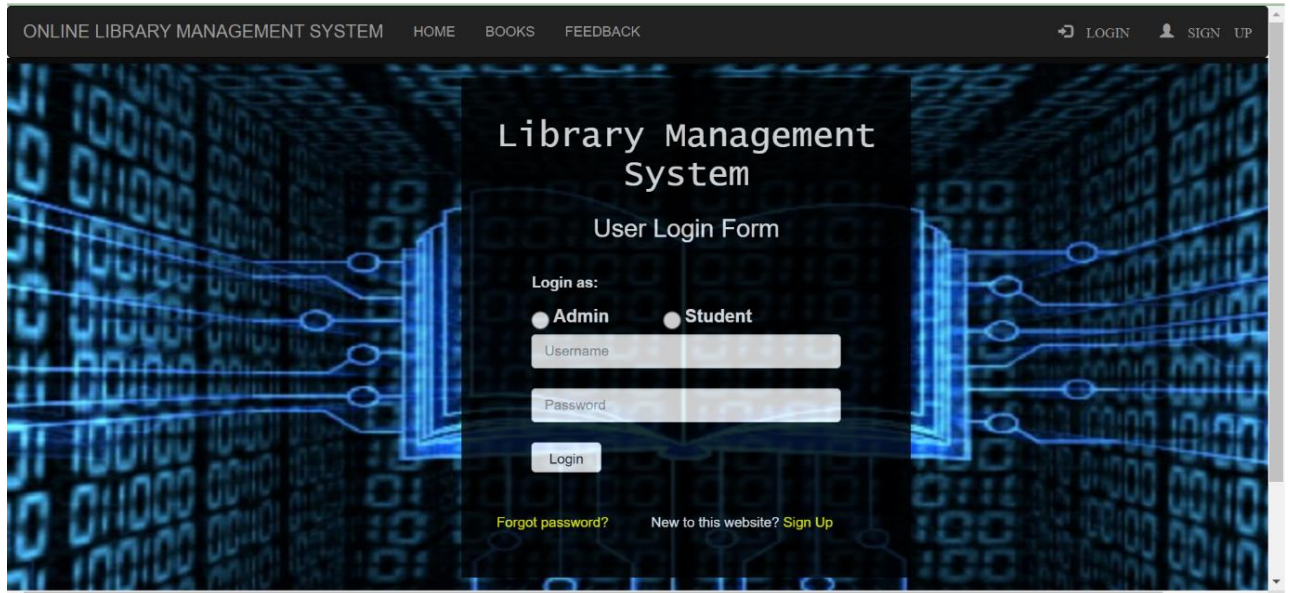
ONLINE LIBRARY MANAGEMENT SYSTEM HOME BOOKS FEEDBACK LOGIN SIGN UP

Library Management System

User Login Form

Login as:

Admin Student

Username

Password

Login

Forgot password? New to this website? Sign Up